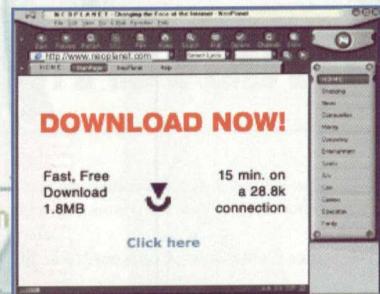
NEOPLANET - Changing the Face of the Internet - NeoPlanet

http://www.neoplanet.com

HOME

DOWNLOAD NOW!

Fast, Free Download 1.8MB

15 min. on a 28.8k connection

Click here

HOME

Shopping

News

Computers

Money

Entertainment

Sports

Car

Careers

Education

Family